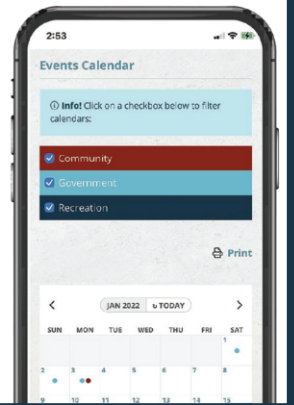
2:53

Events Calendar

ⓘ Info! Click on a checkbox below to filter calendars:

☑ Community
☑ Government
☑ Recreation

Print

<
JAN 2022
TODAY
>

| SUN | MON | TUE | WED | THU | FRI | SAT |
|---|---|---|---|---|---|---|
| | | | | | | 1 |
| 2 | 3 | 4 | 5 | 6 | 7 | 8 |
| 9 | 10 | 11 | 12 | 13 | 14 | 15 |